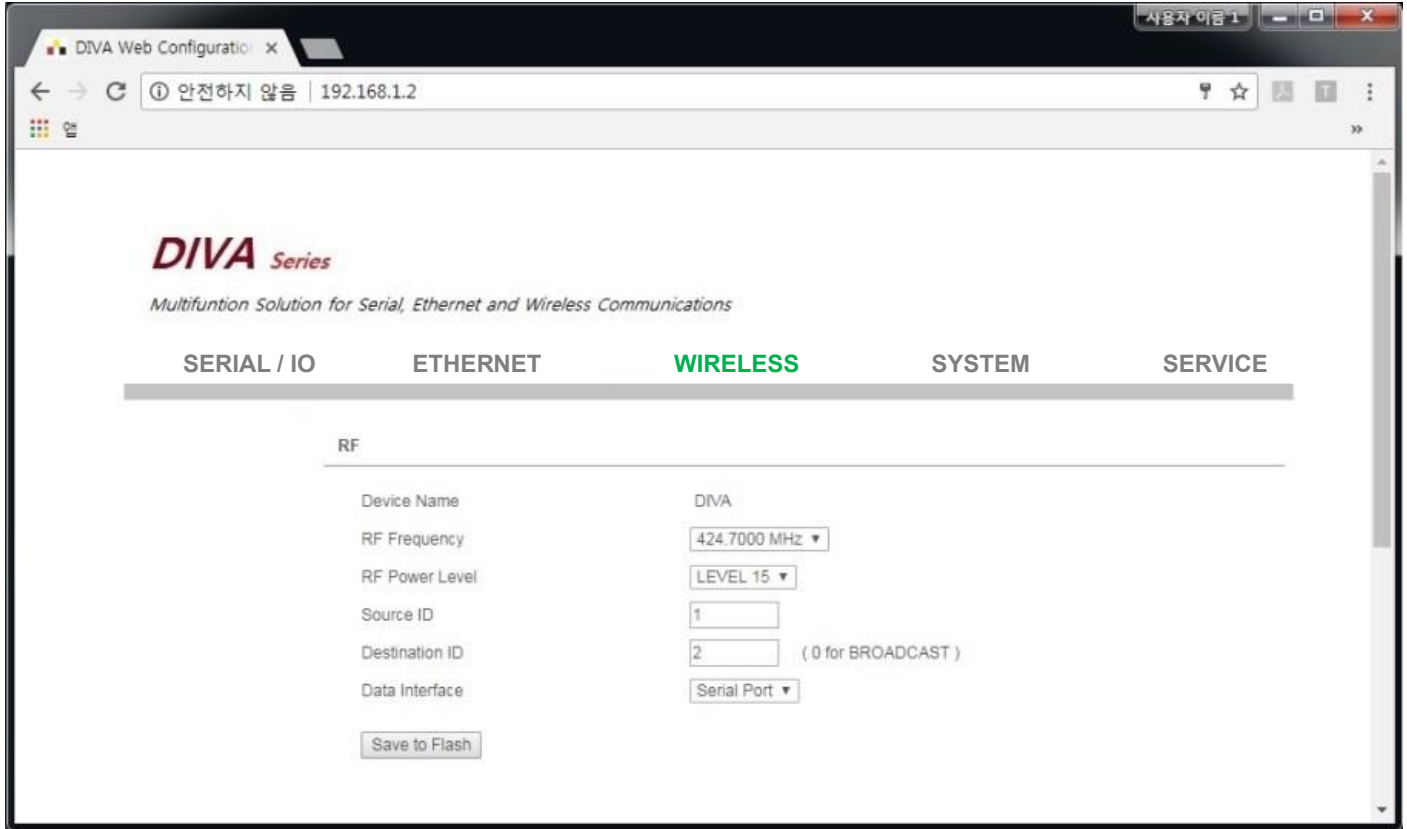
사용자 이름 1

DIVA Web Configuratio ×

안전하지 않음 | 192.168.1.2

앱

DIVA Series

Multifuntion Solution for Serial, Ethernet and Wireless Communications

SERIAL / IO ETHERNET WIRELESS SYSTEM SERVICE

RF

| | |
|---|---|
| Device Name | DIVA |
| RF Frequency | 424.7000 MHz ▾ |
| RF Power Level | LEVEL 15 ▾ |
| Source ID | 1 |
| Destination ID | 2 ( 0 for BROADCAST ) |
| Data Interface | Serial Port ▾ |

Save to Flash